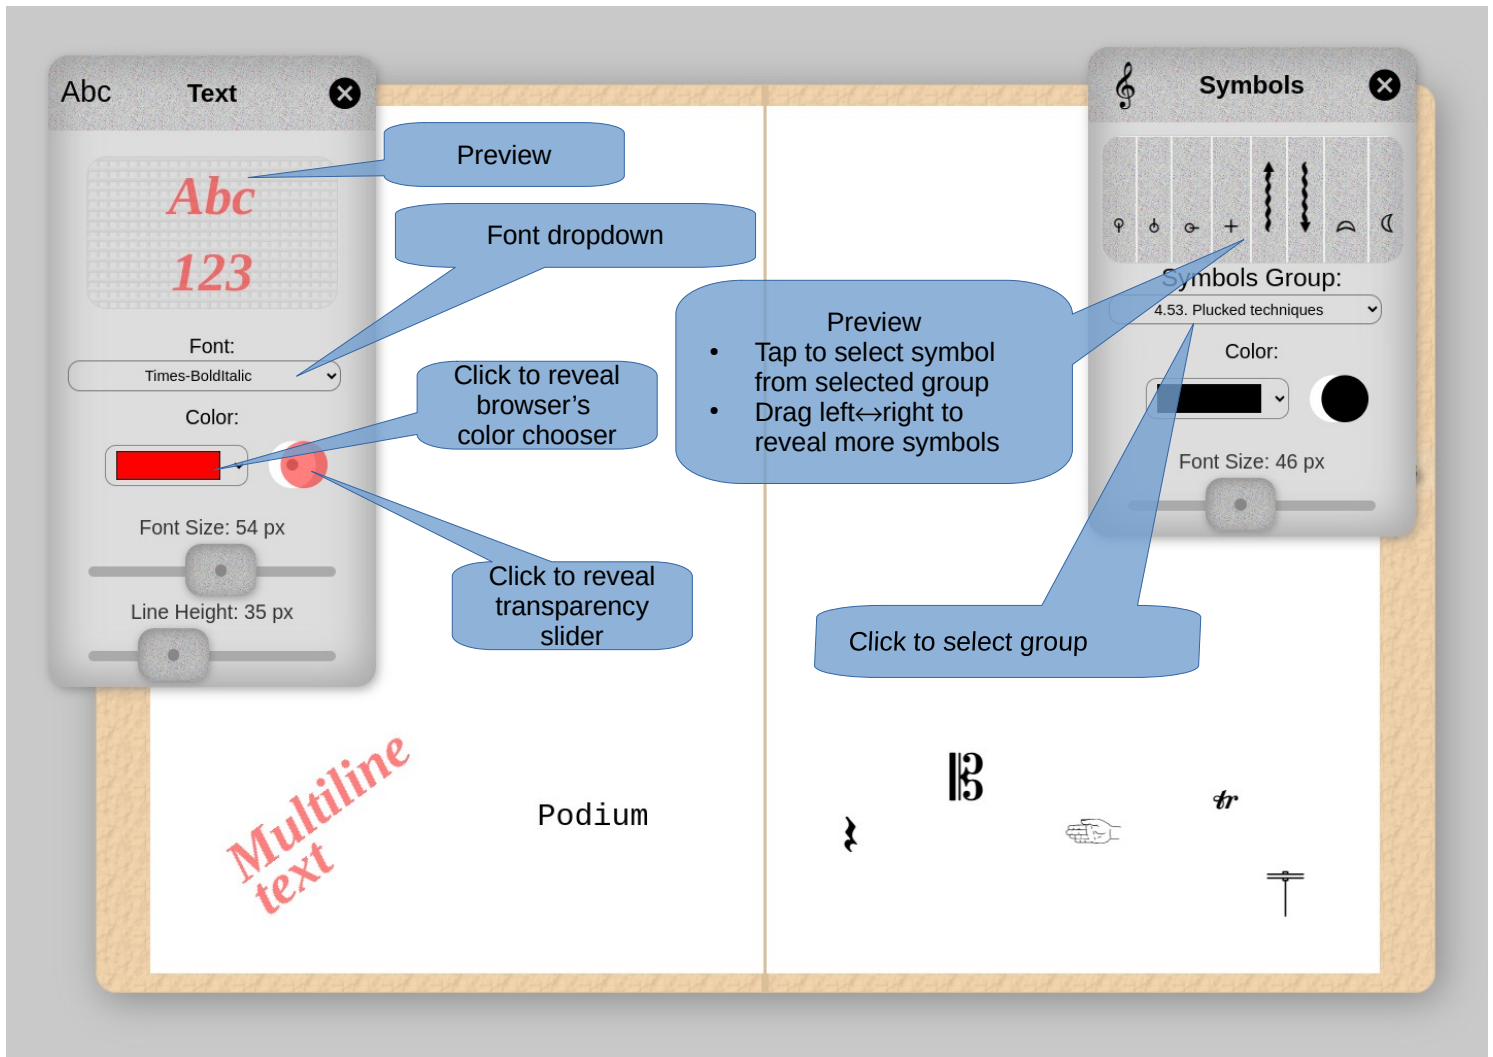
Abc Text

Abc
123

Font:
Times-BoldItalic

Color:

Font Size: 54 px

Line Height: 35 px

Preview

Font dropdown

Click to reveal browser’s color chooser

Click to reveal transparency slider

Preview
- Tap to select symbol from selected group
- Drag left↔right to reveal more symbols

Symbols

Symbols Group:
4.53. Plucked techniques

Color:

Font Size: 46 px

Click to select group

Multiline text

Podium

*tr*